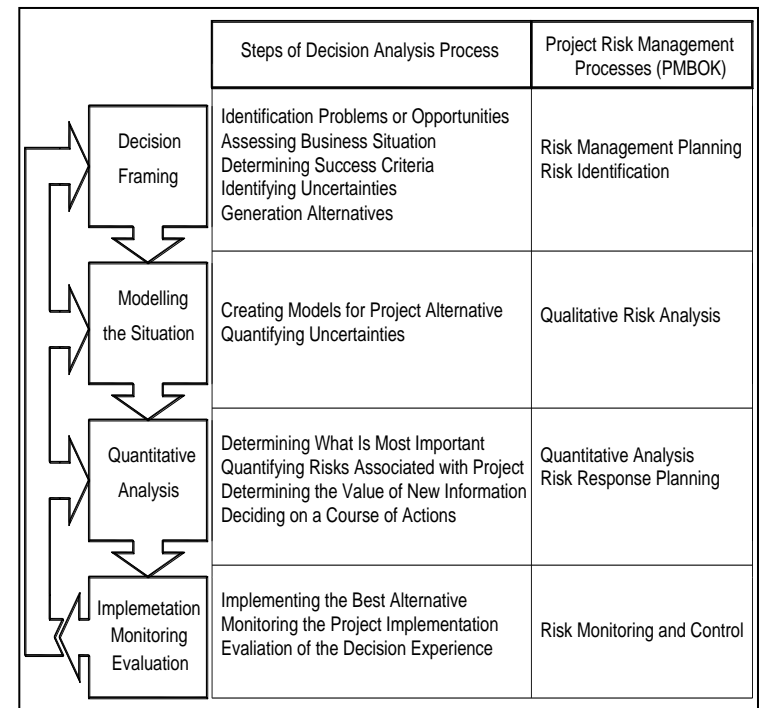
| | Steps of Decision Analysis Process | Project Risk Management Processes (PMBOK) |
|---|---|---|
| Decision Framing | Identification Problems or Opportunities<br>Assessing Business Situation<br>Determining Success Criteria<br>Identifying Uncertainties<br>Generation Alternatives | Risk Management Planning<br>Risk Identification |
| Modelling the Situation | Creating Models for Project Alternative<br>Quantifying Uncertainties | Qualitative Risk Analysis |
| Quantitative Analysis | Determining What Is Most Important<br>Quantifying Risks Associated with Project<br>Determining the Value of New Information<br>Deciding on a Course of Actions | Quantitative Analysis<br>Risk Response Planning |
| Implemetation Monitoring Evaluation | Implementing the Best Alternative<br>Monitoring the Project Implementation<br>Evaliation of the Decision Experience | Risk Monitoring and Control |